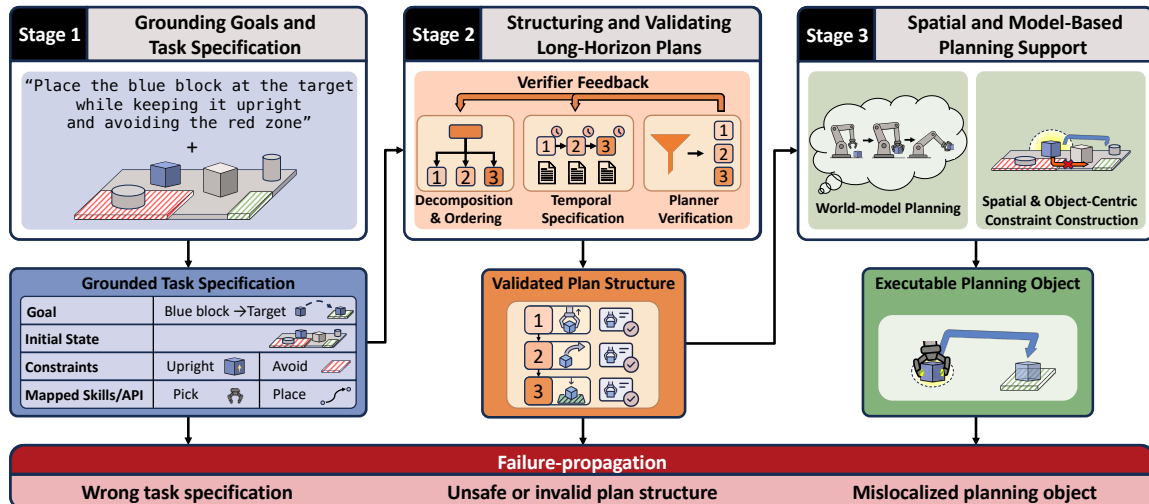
Stage 1 Grounding Goals and Task Specification

"Place the blue block at the target while keeping it upright and avoiding the red zone"
+

Grounded Task Specification

| Goal | Blue block →Target |
|---|---|
| Initial State | |
| Constraints | Upright / Avoid |
| Mapped Skills/API | Pick / Place |

Stage 2 Structuring and Validating Long-Horizon Plans

Verifier Feedback

1 2 3
Decomposition & Ordering

1 2 3
Temporal Specification

1 2 3
Planner Verification

Validated Plan Structure

1
2
3

Stage 3 Spatial and Model-Based Planning Support

World-model Planning

Spatial & Object-Centric Constraint Construction

Executable Planning Object

Failure-propagation

Wrong task specification

Unsafe or invalid plan structure

Mislocalized planning object